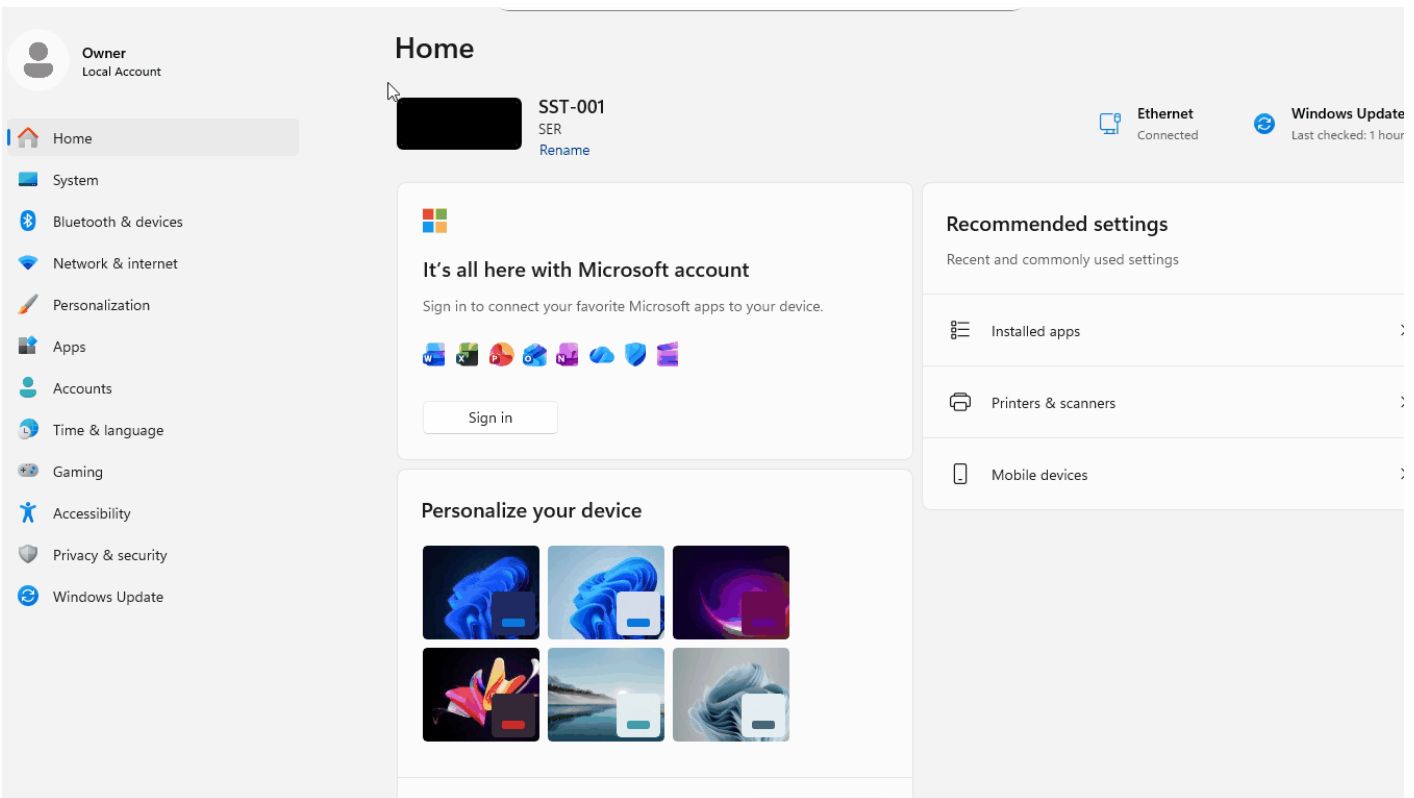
Owner
Local Account

Home
System
Bluetooth & devices
Network & internet
Personalization
Apps
Accounts
Time & language
Gaming
Accessibility
Privacy & security
Windows Update

Home

SST-001
SER
Rename

Ethernet
Connected

Windows Update
Last checked: 1 hour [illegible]

It's all here with Microsoft account

Sign in to connect your favorite Microsoft apps to your device.

Sign in

Personalize your device

Recommended settings

Recent and commonly used settings

Installed apps

Printers & scanners

Mobile devices